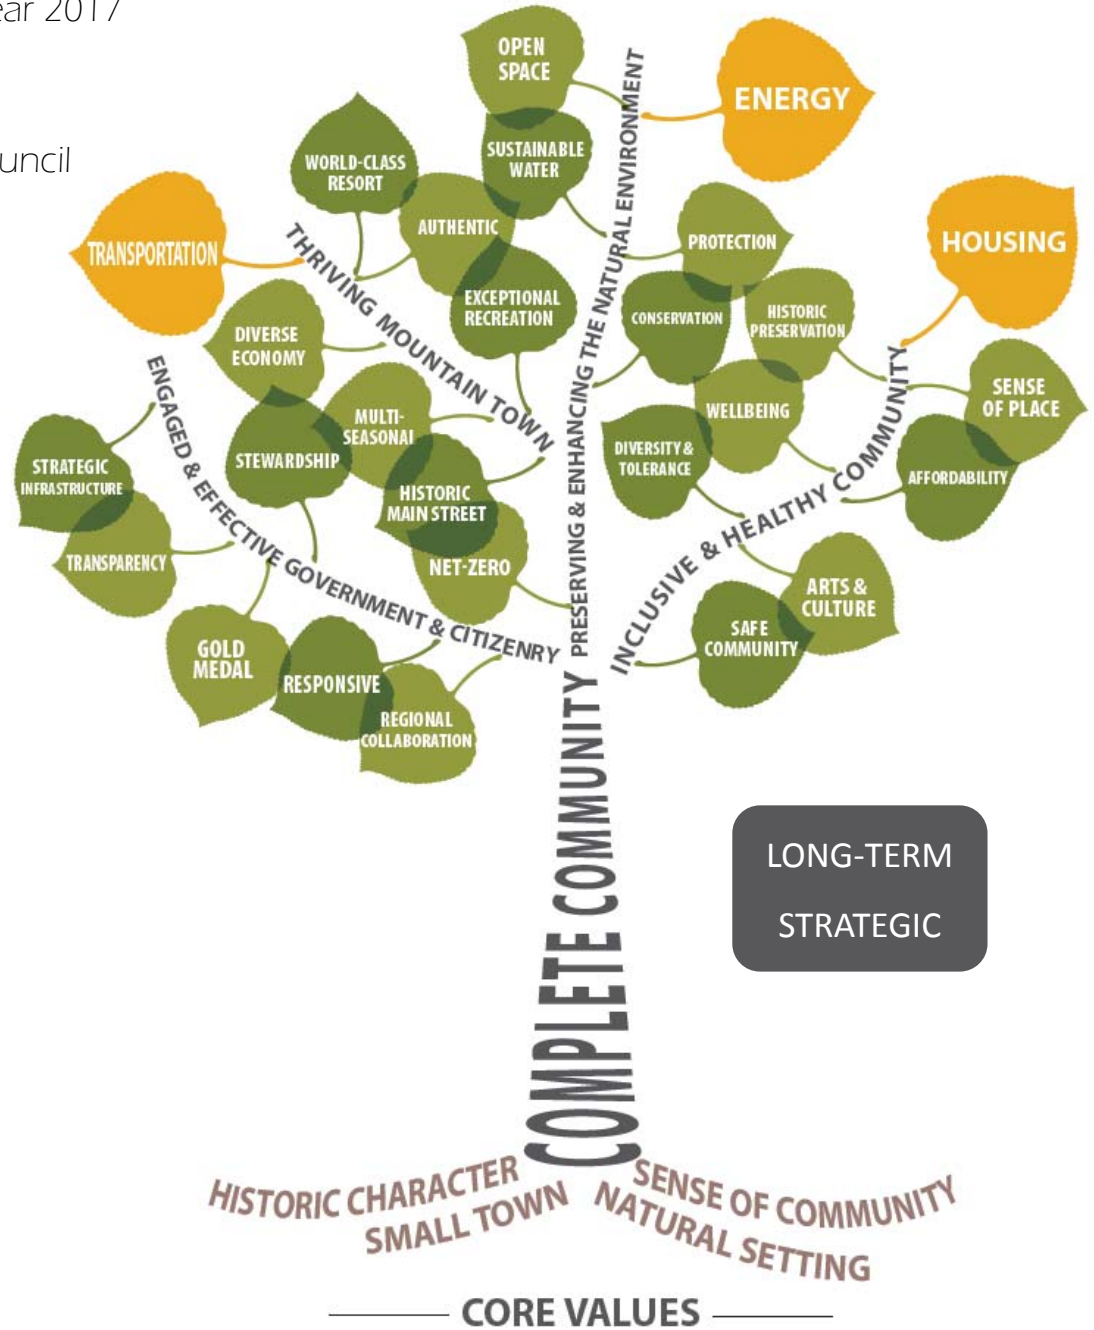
ear 2017

uncil

OPEN SPACE

ENERGY

SUSTAINABLE WATER

PRESERVING & ENHANCING THE NATURAL ENVIRONMENT

WORLD-CLASS RESORT

AUTHENTIC

TRANSPORTATION

THRIVING MOUNTAIN TOWN

PROTECTION

HOUSING

EXCEPTIONAL RECREATION

CONSERVATION

HISTORIC PRESERVATION

DIVERSE ECONOMY

SENSE OF PLACE

MULTI-SEASONAL

WELLBEING

ENGAGED & EFFECTIVE GOVERNMENT & CITIZENRY

STRATEGIC INFRASTRUCTURE

STEWARDSHIP

DIVERSITY & TOLERANCE

AFFORDABILITY

HISTORIC MAIN STREET

INCLUSIVE & HEALTHY COMMUNITY

TRANSPARENCY

NET-ZERO

ARTS & CULTURE

GOLD MEDAL

SAFE COMMUNITY

RESPONSIVE

REGIONAL COLLABORATION

LONG-TERM STRATEGIC

COMPLETE COMMUNITY

HISTORIC CHARACTER

SMALL TOWN

SENSE OF COMMUNITY

NATURAL SETTING

CORE VALUES